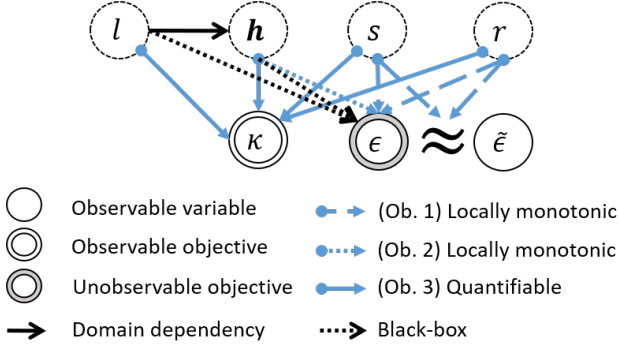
$l$ $\boldsymbol{h}$ $s$ $r$

$\kappa$ $\epsilon$ $\approx$ $\tilde{\epsilon}$

Observable variable
Observable objective
Unobservable objective
Domain dependency

(Ob. 1) Locally monotonic
(Ob. 2) Locally monotonic
(Ob. 3) Quantifiable
Black-box